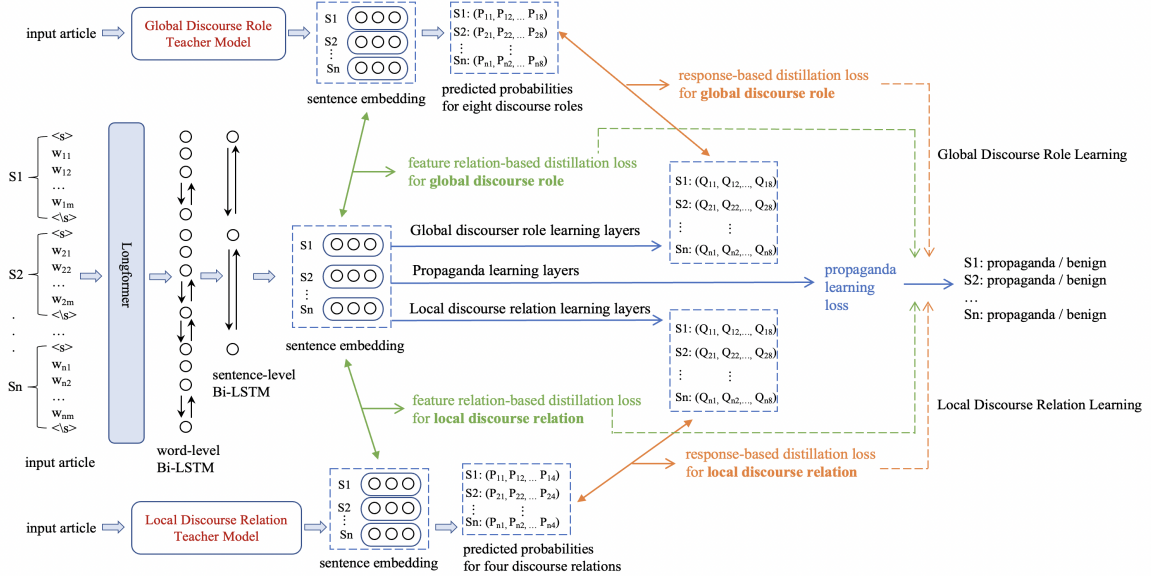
input article

Global Discourse Role Teacher Model

S1
S2
⋮
Sn

sentence embedding

S1: ($P_{11}$, $P_{12}$, ... $P_{18}$)
S2: ($P_{21}$, $P_{22}$, ... $P_{28}$)
⋮
Sn: ($P_{n1}$, $P_{n2}$, ... $P_{n8}$)

predicted probabilities for eight discourse roles

response-based distillation loss for **global discourse role**

Global Discourse Role Learning

S1
<s>
$w_{11}$
$w_{12}$
…
$w_{1m}$
<\s>

S2
<s>
$w_{21}$
$w_{22}$
…
$w_{2m}$
<\s>

.
.
.

Sn
<s>
$w_{n1}$
$w_{n2}$
…
$w_{nm}$
<\s>

input article

Longformer

word-level Bi-LSTM

sentence-level Bi-LSTM

feature relation-based distillation loss for **global discourse role**

S1
S2
⋮
Sn

sentence embedding

Global discourser role learning layers

Propaganda learning layers

Local discourse relation learning layers

S1: ($Q_{11}$, $Q_{12}$,..., $Q_{18}$)
S2: ($Q_{21}$, $Q_{22}$,..., $Q_{28}$)
⋮
Sn: ($Q_{n1}$, $Q_{n2}$,..., $Q_{n8}$)

propaganda learning loss

S1: propaganda / benign
S2: propaganda / benign
…
Sn: propaganda / benign

S1: ($Q_{11}$, $Q_{12}$,..., $Q_{18}$)
S2: ($Q_{21}$, $Q_{22}$,..., $Q_{28}$)
⋮
Sn: ($Q_{n1}$, $Q_{n2}$,..., $Q_{n8}$)

feature relation-based distillation loss for **local discourse relation**

Local Discourse Relation Learning

response-based distillation loss for **local discourse relation**

input article

Local Discourse Relation Teacher Model

S1
S2
⋮
Sn

sentence embedding

S1: ($P_{11}$, $P_{12}$, ... $P_{14}$)
S2: ($P_{21}$, $P_{22}$, ... $P_{24}$)
⋮
Sn: ($P_{n1}$, $P_{n2}$, ... $P_{n4}$)

predicted probabilities for four discourse relations